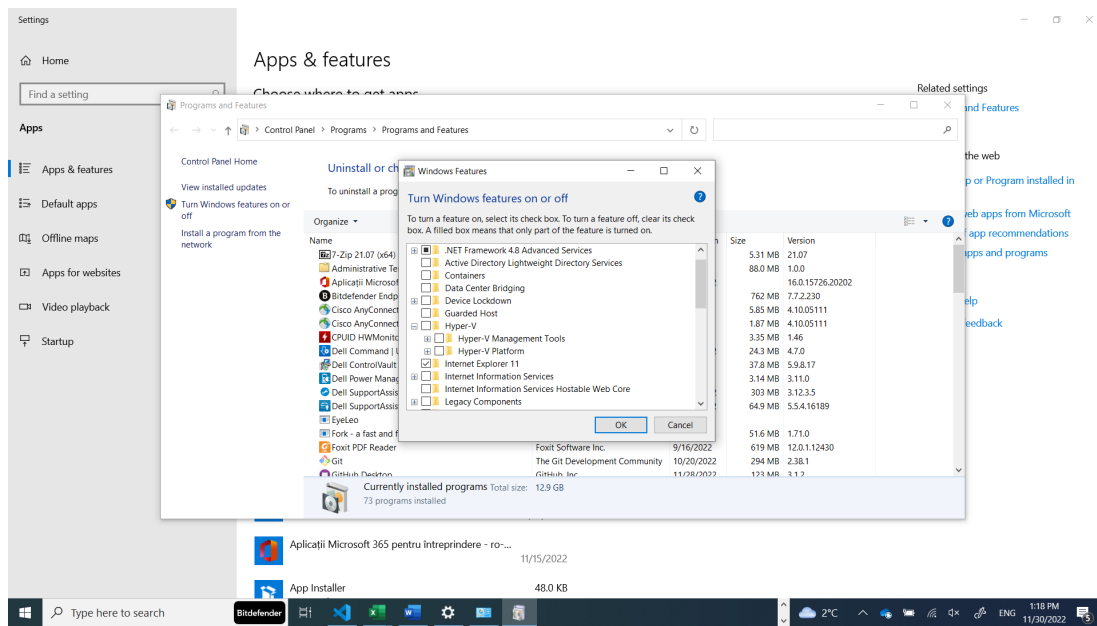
Settings

Home

Find a setting

Apps

Apps & features

Default apps

Offline maps

Apps for websites

Video playback

Startup

Apps & features

Choose where to get apps

Related settings

and Features

the web

p or Program installed in

eb apps from Microsoft

app recommendations

apps and programs

elp

eedback

Programs and Features

Control Panel > Programs > Programs and Features

Control Panel Home

View installed updates

Turn Windows features on or off

Install a program from the network

Uninstall or ch

To uninstall a prog

Organize

Name

7-Zip 21.07 (x64)

Administrative To

Aplicații Microsof

Bitdefender Endp

Cisco AnyConnect

Cisco AnyConnect

CPUID HWMonito

Dell Command | U

Dell ControlVault

Dell Power Manag

Dell SupportAssis

Dell SupportAssis

EyeLeo

Fork - a fast and f

Foxit PDF Reader

Git

GitHub Desktop

| Size | Version |
|---|---|
| 5.31 MB | 21.07 |
| 88.0 MB | 1.0.0 |
| | 16.0.15726.20202 |
| 762 MB | 7.7.2.230 |
| 5.85 MB | 4.10.05111 |
| 1.87 MB | 4.10.05111 |
| 3.35 MB | 1.46 |
| 24.3 MB | 4.7.0 |
| 37.8 MB | 5.9.8.17 |
| 3.14 MB | 3.11.0 |
| 303 MB | 3.12.3.5 |
| 64.9 MB | 5.5.4.16189 |
| 51.6 MB | 1.71.0 |
| Foxit Software Inc. 9/16/2022 619 MB | 12.0.1.12430 |
| The Git Development Community 10/20/2022 294 MB | 2.38.1 |
| GitHub, Inc. 11/28/2022 123 MB | 3.1.2 |

Currently installed programs Total size: 12.9 GB
73 programs installed

Windows Features

Turn Windows features on or off

To turn a feature on, select its check box. To turn a feature off, clear its check box. A filled box means that only part of the feature is turned on.

.NET Framework 4.8 Advanced Services
Active Directory Lightweight Directory Services
Containers
Data Center Bridging
Device Lockdown
Guarded Host
Hyper-V
Hyper-V Management Tools
Hyper-V Platform
Internet Explorer 11
Internet Information Services
Internet Information Services Hostable Web Core
Legacy Components

OK Cancel

Aplicații Microsoft 365 pentru întreprindere - ro-...
11/15/2022

App Installer
48.0 KB

Type here to search

Bitdefender

2°C

ENG

1:18 PM
11/30/2022